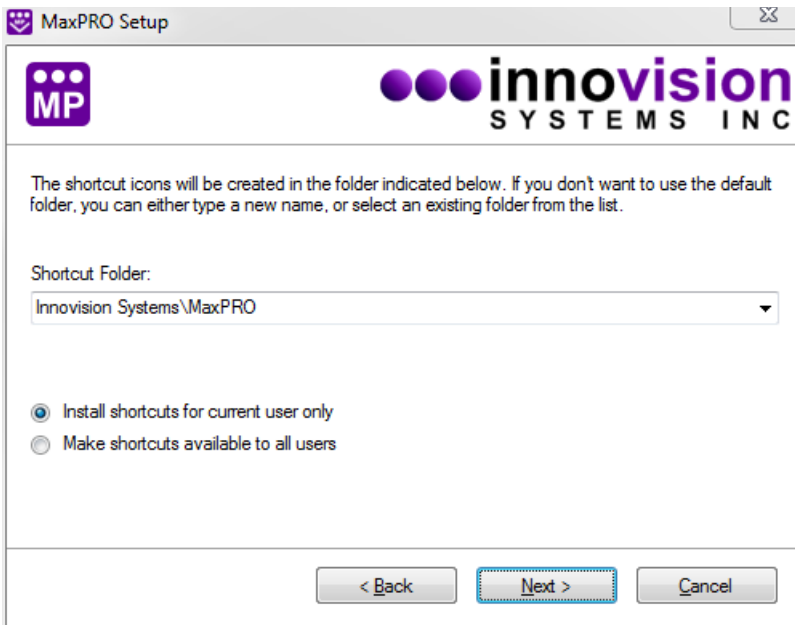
MaxPRO Setup

MP

innovision
SYSTEMS INC

The shortcut icons will be created in the folder indicated below. If you don't want to use the default folder, you can either type a new name, or select an existing folder from the list.

Shortcut Folder:

Innovision Systems\MaxPRO

Install shortcuts for current user only

Make shortcuts available to all users

< Back

Next >

Cancel